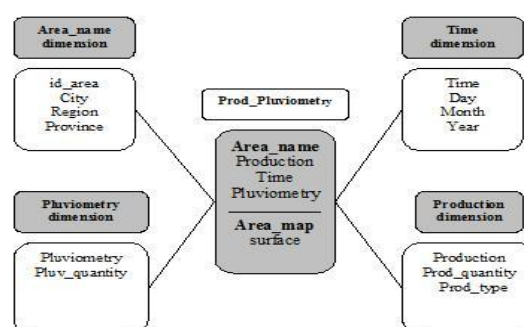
Area_name dimension

id_area
City
Region
Province

Pluviometry dimension

Pluviometry
Pluv_quantity

Prod_Pluviometry

Area_name
Production
Time
Pluviometry

Area_map
surface

Time dimension

Time
Day
Month
Year

Production dimension

Production
Prod_quantity
Prod_type